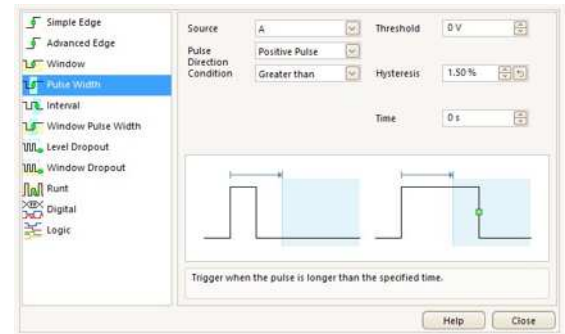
Simple Edge
Advanced Edge
Window
Pulse Width
Interval
Window Pulse Width
Level Dropout
Window Dropout
Runt
Digital
Logic

Source A
Pulse Direction Positive Pulse
Condition Greater than
Threshold 0 V
Hysteresis 1.50 %
Time 0 s

Trigger when the pulse is longer than the specified time.

Help
Close